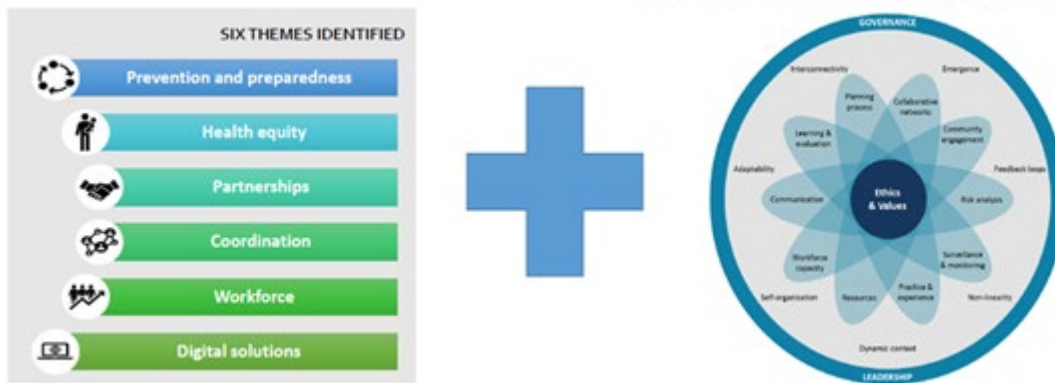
SIX THEMES IDENTIFIED

Prevention and preparedness

Health equity

Partnerships

Coordination

Workforce

Digital solutions

GOVERNANCE

Interconnectivity

Emergence

Planning process

Collaborative networks

Learning & evaluation

Community engagement

Adaptability

Feedback loops

Communication

Ethics & Values

Risk analysis

Workforce capacity

Surveillance & monitoring

Practice & experience

Resources

Self-organization

Non-linearity

Dynamic context

LEADERSHIP